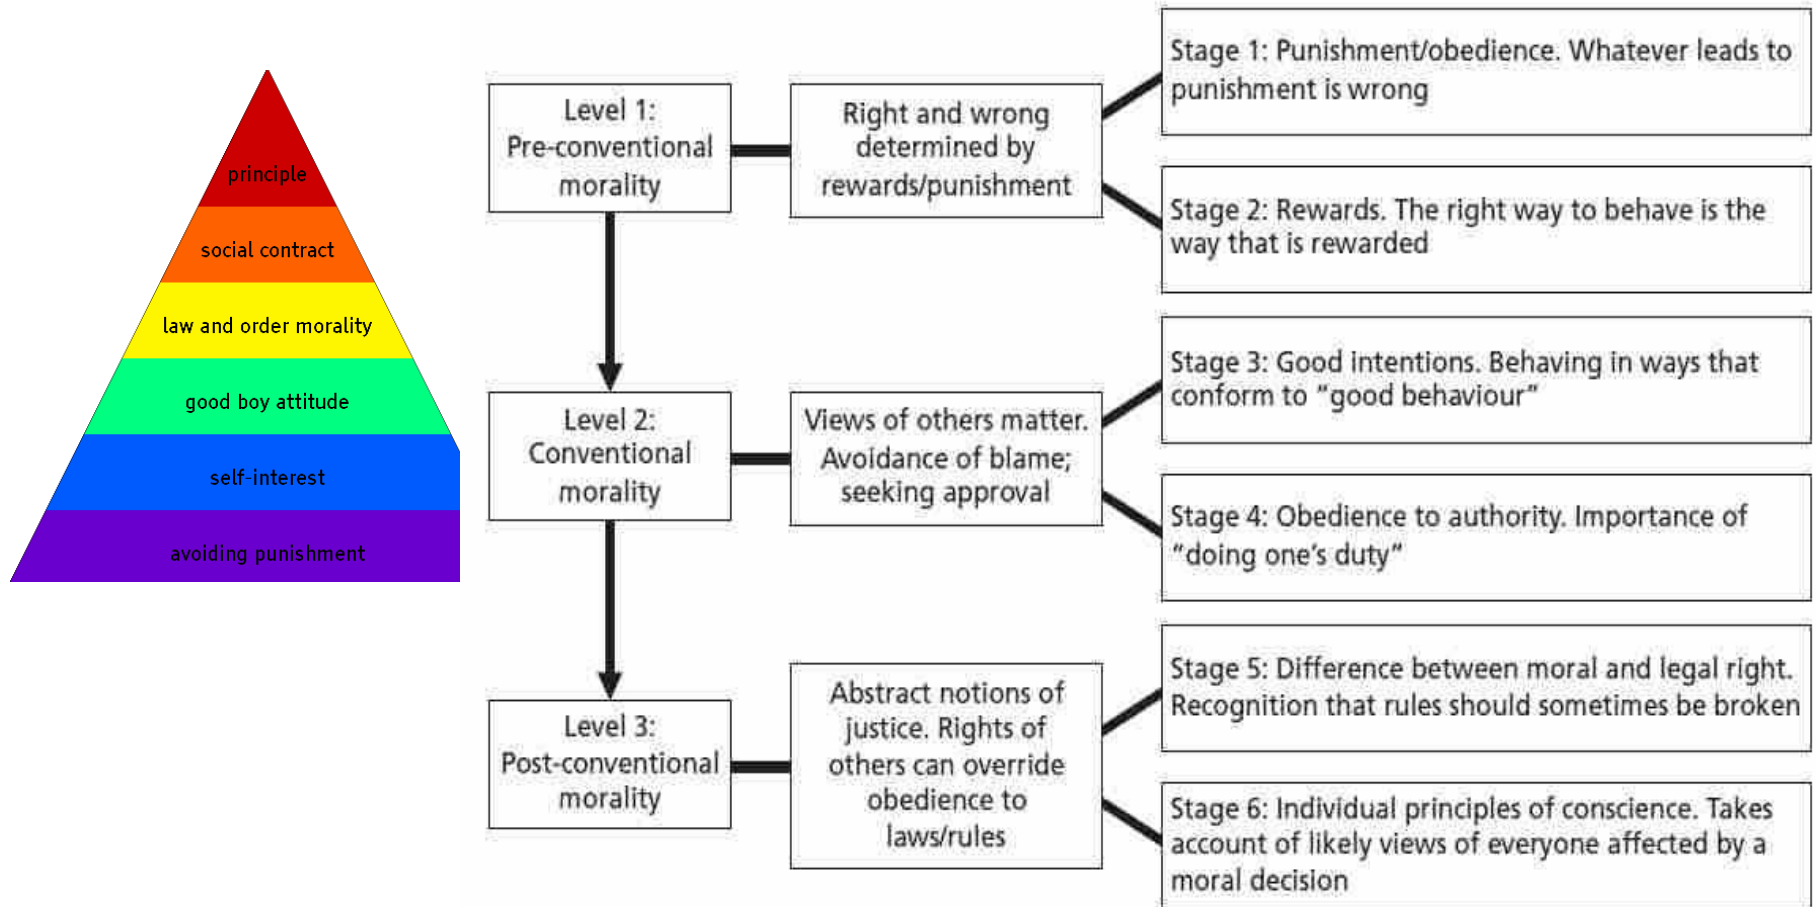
principle

social contract

law and order morality

good boy attitude

self-interest

avoiding punishment

Level 1: Pre-conventional morality

Right and wrong determined by rewards/punishment

Stage 1: Punishment/obedience. Whatever leads to punishment is wrong

Stage 2: Rewards. The right way to behave is the way that is rewarded

Level 2: Conventional morality

Views of others matter. Avoidance of blame; seeking approval

Stage 3: Good intentions. Behaving in ways that conform to "good behaviour"

Stage 4: Obedience to authority. Importance of "doing one's duty"

Level 3: Post-conventional morality

Abstract notions of justice. Rights of others can override obedience to laws/rules

Stage 5: Difference between moral and legal right. Recognition that rules should sometimes be broken

Stage 6: Individual principles of conscience. Takes account of likely views of everyone affected by a moral decision